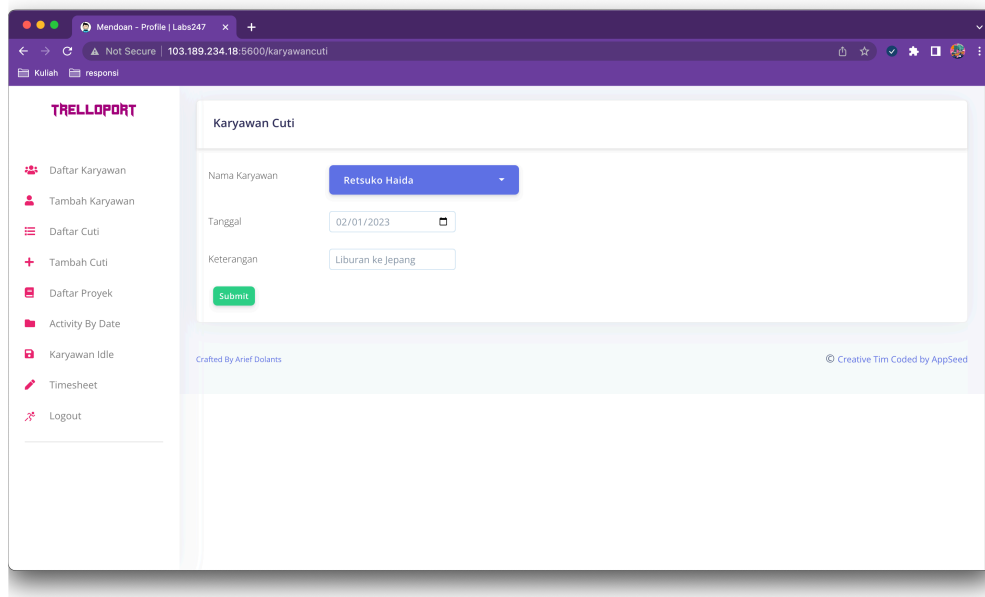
Mendoan - Profile | Labs247

Not Secure | 103.189.234.18:5600/karyawancuti

Kuliah responsi

TRELLOPORT

Daftar Karyawan

Tambah Karyawan

Daftar Cuti

Tambah Cuti

Daftar Proyek

Activity By Date

Karyawan Idle

Timesheet

Logout

Karyawan Cuti

Nama Karyawan Retsuko Haida

Tanggal 02/01/2023

Keterangan Liburan ke Jepang

Submit

Crafted By Arief Dolants

© Creative Tim Coded by AppSeed